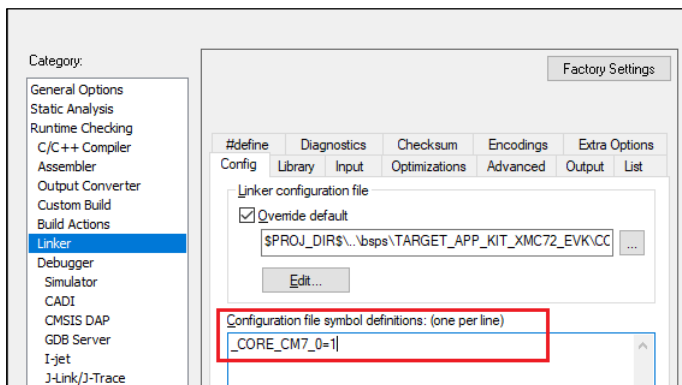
Category:
General Options
Static Analysis
Runtime Checking
C/C++ Compiler
Assembler
Output Converter
Custom Build
Build Actions
Linker
Debugger
Simulator
CADI
CMSIS DAP
GDB Server
I-jet
J-Link/J-Trace

Factory Settings

#define
Diagnostics
Checksum
Encodings
Extra Options
Config
Library
Input
Optimizations
Advanced
Output
List

Linker configuration file
Override default
$PROJ_DIR$\..\bsps\TARGET_APP_KIT_XMC72_EVK\CC
...
Edit...

Configuration file symbol definitions: (one per line)
_CORE_CM7_0=1